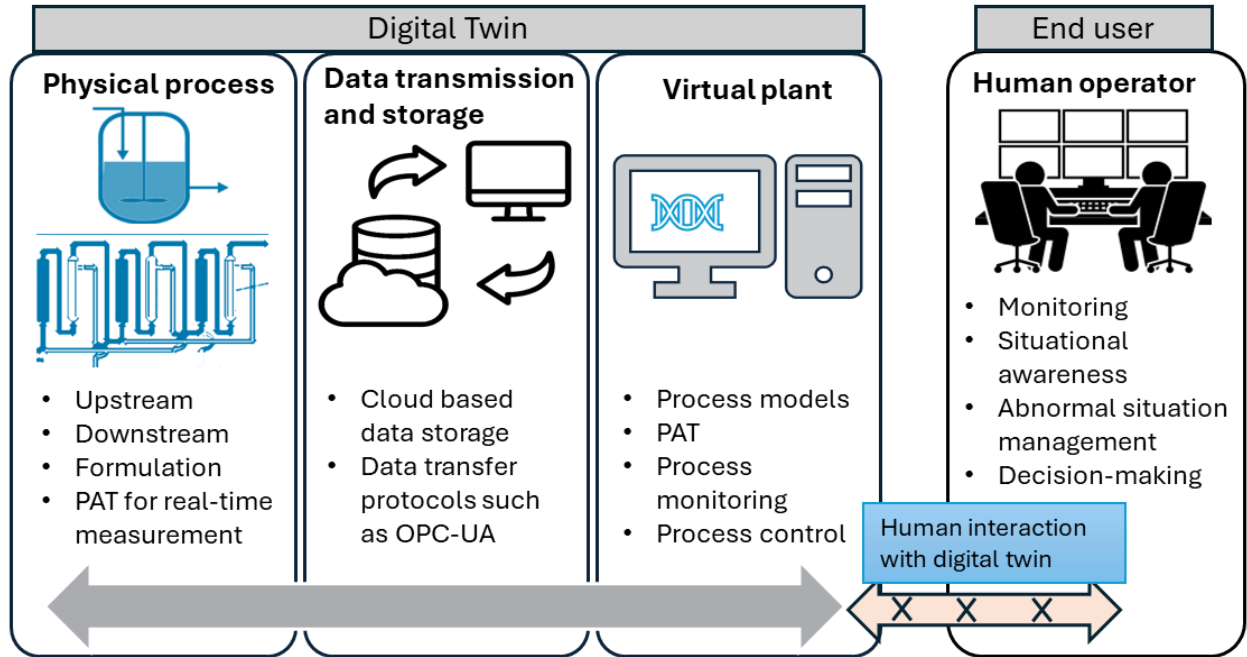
Digital Twin

End user

Physical process

- Upstream
- Downstream
- Formulation
- PAT for real-time measurement

Data transmission and storage

- Cloud based data storage
- Data transfer protocols such as OPC-UA

Virtual plant

- Process models
- PAT
- Process monitoring
- Process control

Human operator

- Monitoring
- Situational awareness
- Abnormal situation management
- Decision-making

Human interaction with digital twin

X X X